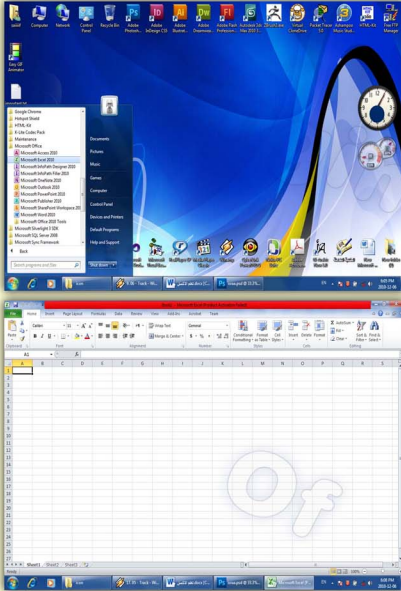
Computer
Network
Control Panel
Recycle Bin
Adobe Photosh...
Adobe InDesign CS5
Adobe Illustrat...
Adobe Dreamwea...
Adobe Flash Professi...
Autodesk 3ds Max 2010 3...
Virtual CloneDrive
Pocket Tracer 5.0
Free FTP Manager
Easy GIF Animator

Google Chrome
Hotspot Shield
HTML Kit
K-Lite Codec Pack
Maintenance
Microsoft Office
Microsoft Access 2010
Microsoft Excel 2010
Microsoft InfoPath Designer 2010
Microsoft InfoPath Filler 2010
Microsoft OneNote 2010
Microsoft Outlook 2010
Microsoft PowerPoint 2010
Microsoft Publisher 2010
Microsoft SharePoint Workspace 2010
Microsoft Word 2010
Microsoft Office 2010 Tools
Microsoft Silverlight 3 SDK
Microsoft SQL Server 2008
Microsoft Sync Framework
Back
Search programs and files

Documents
Pictures
Music
Games
Computer
Control Panel
Devices and Printers
Default Programs
Help and Support
Shut down

6:05 PM
2015-12-06

Book1 - Microsoft Excel (Product Activation Failed)
File Home Insert Page Layout Formulas Data Review View Add-Ins Acrobat Team
Calibri 11 Wrap Text General Conditional Formatting Format as Table Cell Styles Insert Delete Format AutoSum Fill Clear Sort & Filter Find & Select
Clipboard Font Alignment Number Styles Cells Editing
Merge & Center
A1
A B C D E F G H I J K L M N O P Q R S
1 2 3 4 5 6 7 8 9 10 11 12 13 14 15 16 17 18 19 20 21 22 23 24 25 26 27 28 29 30 31 32 33 34 35 36 37 38 39 40
Sheet1 Sheet2 Sheet3
Ready
100%
6:05 PM
2015-12-06